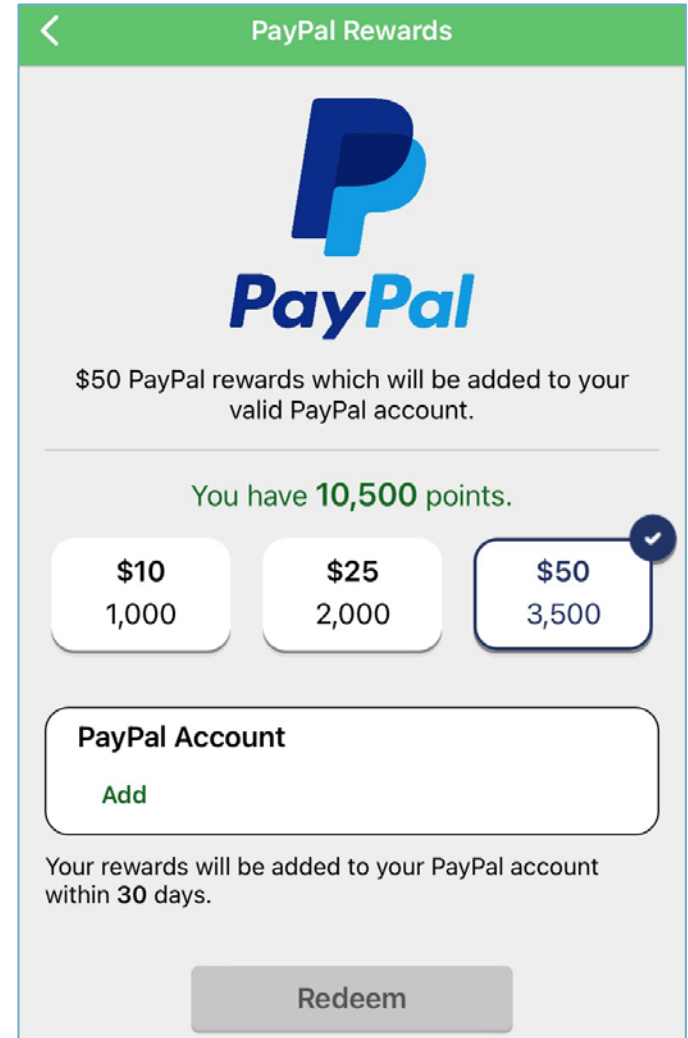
PayPal Rewards

PayPal

$50 PayPal rewards which will be added to your valid PayPal account.

You have 10,500 points.

$10
1,000

$25
2,000

$50
3,500

PayPal Account
Add

Your rewards will be added to your PayPal account within 30 days.

Redeem